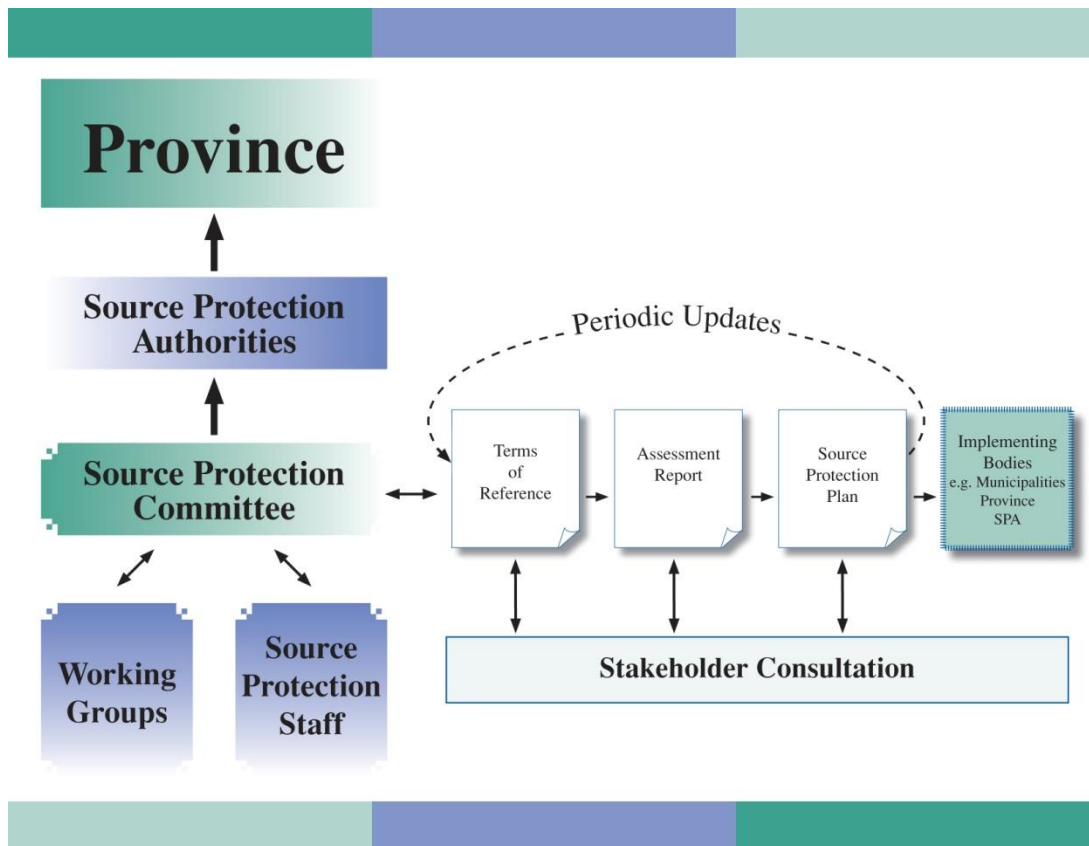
Province

Source Protection Authorities

Source Protection Committee

Working Groups

Source Protection Staff

Periodic Updates

Terms of Reference

Assessment Report

Source Protection Plan

Implementing Bodies e.g. Municipalities Province SPA

Stakeholder Consultation